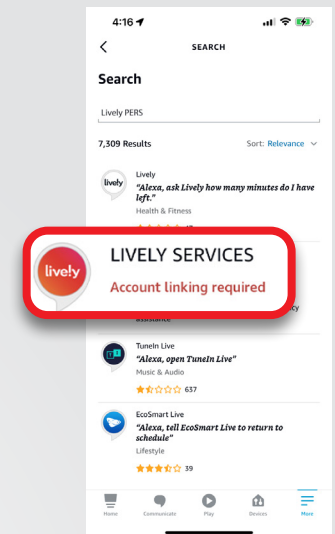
4:16

SEARCH

Search

Lively PERS

7,309 Results

Sort: Relevance

lively

Lively

"Alexa, ask Lively how many minutes do I have left."

Health & Fitness

lively

LIVELY SERVICES

Account linking required

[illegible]cy

assistance

TuneIn Live

"Alexa, open TuneIn Live"

Music & Audio

637

EcoSmart Live

"Alexa, tell EcoSmart Live to return to schedule"

Lifestyle

39

Home

Communicate

Play

Devices

More